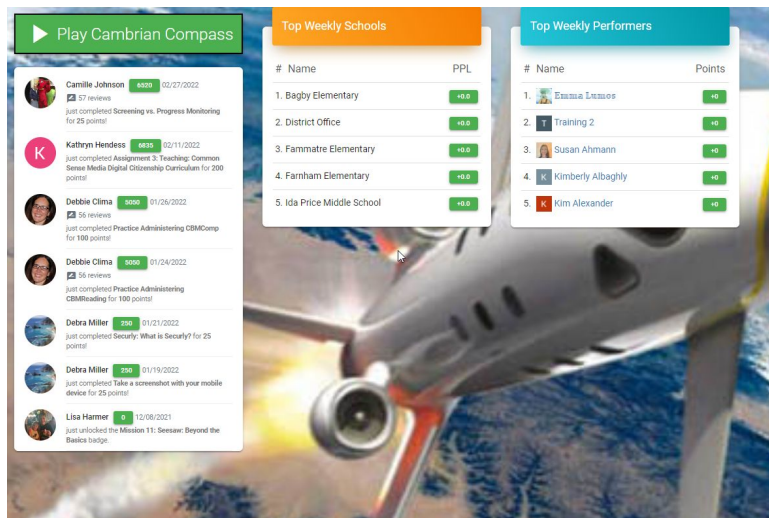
Play Cambrian Compass

Camille Johnson 6520 02/27/2022
57 reviews
just completed Screening vs. Progress Monitoring for 25 points!

K
Kathryn Hendess 6835 02/11/2022
just completed Assignment 3: Teaching: Common Sense Media Digital Citizenship Curriculum for 200 points!

Debbie Clima 5050 01/26/2022
56 reviews
just completed Practice Administering CBMComp for 100 points!

Debbie Clima 5050 01/24/2022
56 reviews
just completed Practice Administering CBMReading for 100 points!

Debra Miller 250 01/21/2022
just completed Securly: What is Securly? for 25 points!

Debra Miller 250 01/19/2022
just completed Take a screenshot with your mobile device for 25 points!

Lisa Harmer 0 12/08/2021
just unlocked the Mission 11: Seesaw: Beyond the Basics badge.

Top Weekly Schools

| # Name | PPL |
|---|---|
| 1. Bagby Elementary | +0.0 |
| 2. District Office | +0.0 |
| 3. Fammatre Elementary | +0.0 |
| 4. Farnham Elementary | +0.0 |
| 5. Ida Price Middle School | +0.0 |

Top Weekly Performers

| # Name | Points |
|---|---|
| 1. Emma Lumos | +0 |
| 2. T Training 2 | +0 |
| 3. Susan Ahmann | +0 |
| 4. K Kimberly Albaghly | +0 |
| 5. K Kim Alexander | +0 |